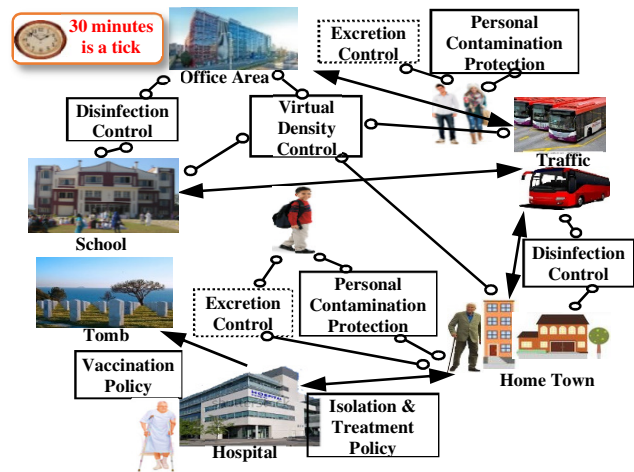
30 minutes is a tick

Office Area

Excretion Control

Personal Contamination Protection

Disinfection Control

Virtual Density Control

Traffic

School

Disinfection Control

Tomb

Excretion Control

Personal Contamination Protection

Vaccination Policy

Home Town

Isolation & Treatment Policy

Hospital